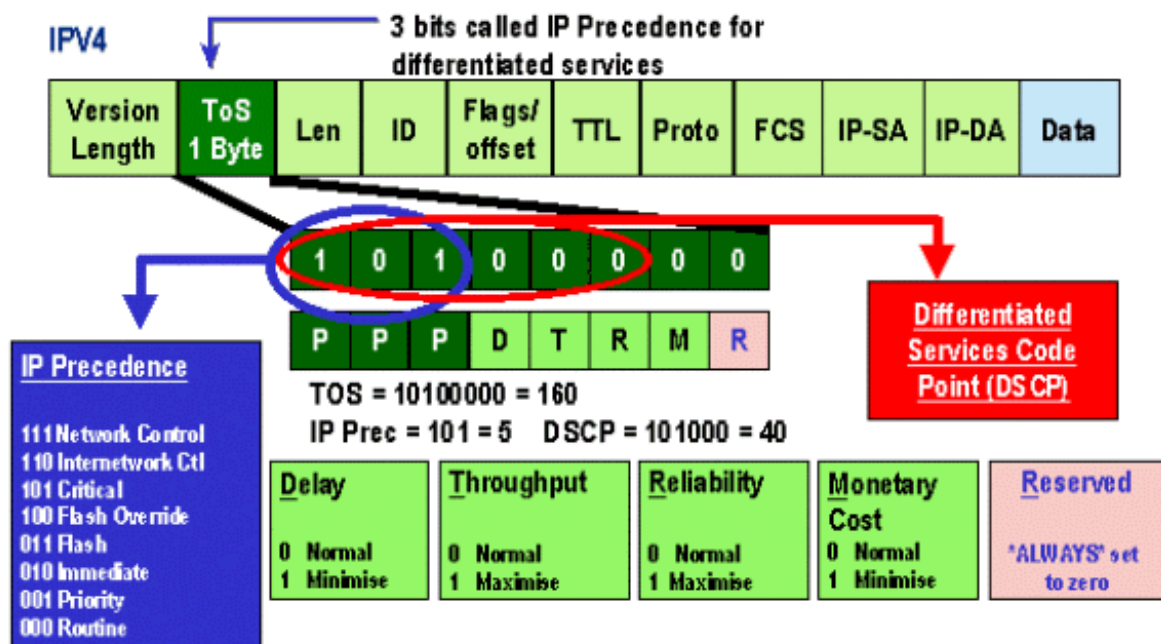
IPV4

3 bits called IP Precedence for differentiated services

| Version Length | ToS 1 Byte | Len | ID | Flags/ offset | TTL | Proto | FCS | IP-SA | IP-DA | Data |
|---|---|---|---|---|---|---|---|---|---|---|

| 1 | 0 | 1 | 0 | 0 | 0 | 0 | 0 |
|---|---|---|---|---|---|---|---|
| P | P | P | D | T | R | M | R |

Differentiated Services Code Point (DSCP)

TOS = 10100000 = 160
IP Prec = 101 = 5 DSCP = 101000 = 40

IP Precedence

111 Network Control
110 Internetwork Ctl
101 Critical
100 Flash Override
011 Flash
010 Immediate
001 Priority
000 Routine

Delay
0 Normal
1 Minimise

Throughput
0 Normal
1 Maximise

Reliability
0 Normal
1 Maximise

Monetary Cost
0 Normal
1 Minimise

Reserved
"ALWAYS" set to zero